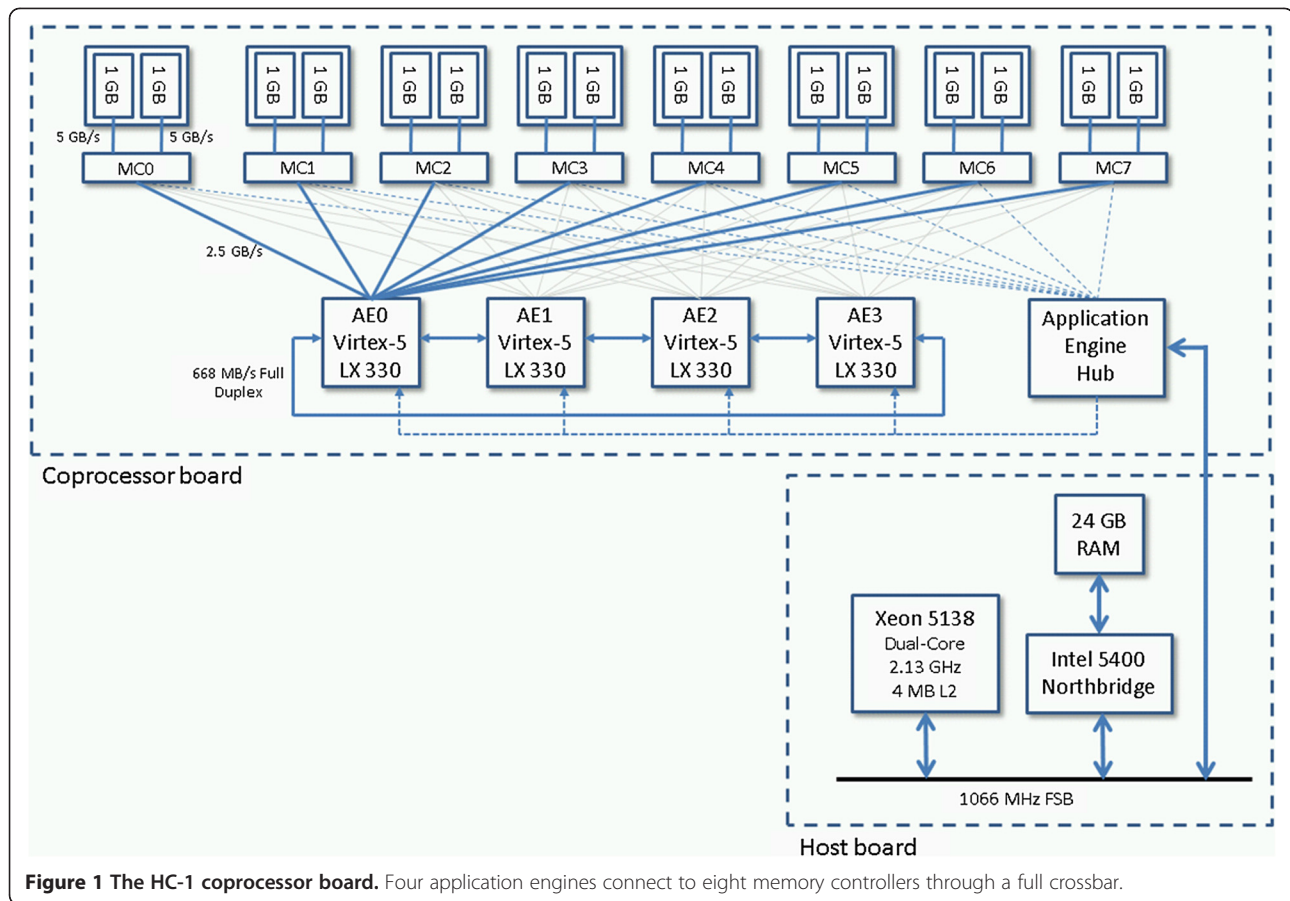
1 GB 1 GB
5 GB/s 5 GB/s
MC0

1 GB 1 GB
MC1

1 GB 1 GB
MC2

1 GB 1 GB
MC3

1 GB 1 GB
MC4

1 GB 1 GB
MC5

1 GB 1 GB
MC6

1 GB 1 GB
MC7

2.5 GB/s

668 MB/s Full Duplex

AE0 Virtex-5 LX 330

AE1 Virtex-5 LX 330

AE2 Virtex-5 LX 330

AE3 Virtex-5 LX 330

Application Engine Hub

Coprocessor board

24 GB RAM

Xeon 5138 Dual-Core 2.13 GHz 4 MB L2

Intel 5400 Northbridge

1066 MHz FSB

Host board

**Figure 1 The HC-1 coprocessor board.** Four application engines connect to eight memory controllers through a full crossbar.